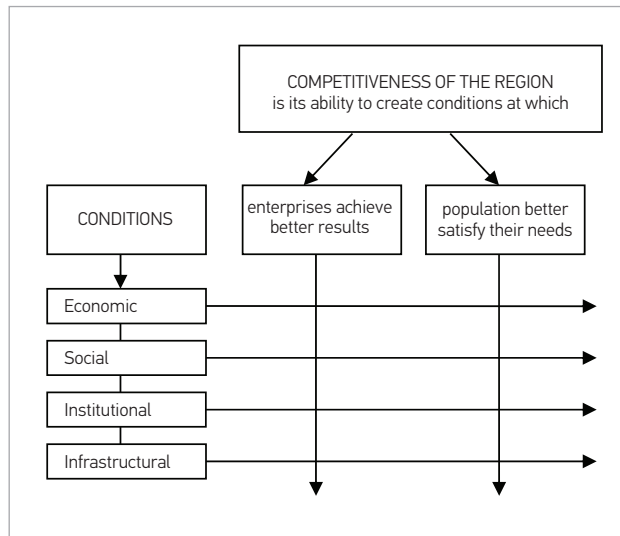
COMPETITIVENESS OF THE REGION
is its ability to create conditions at which

CONDITIONS

enterprises achieve better results

population better satisfy their needs

Economic

Social

Institutional

Infrastructural